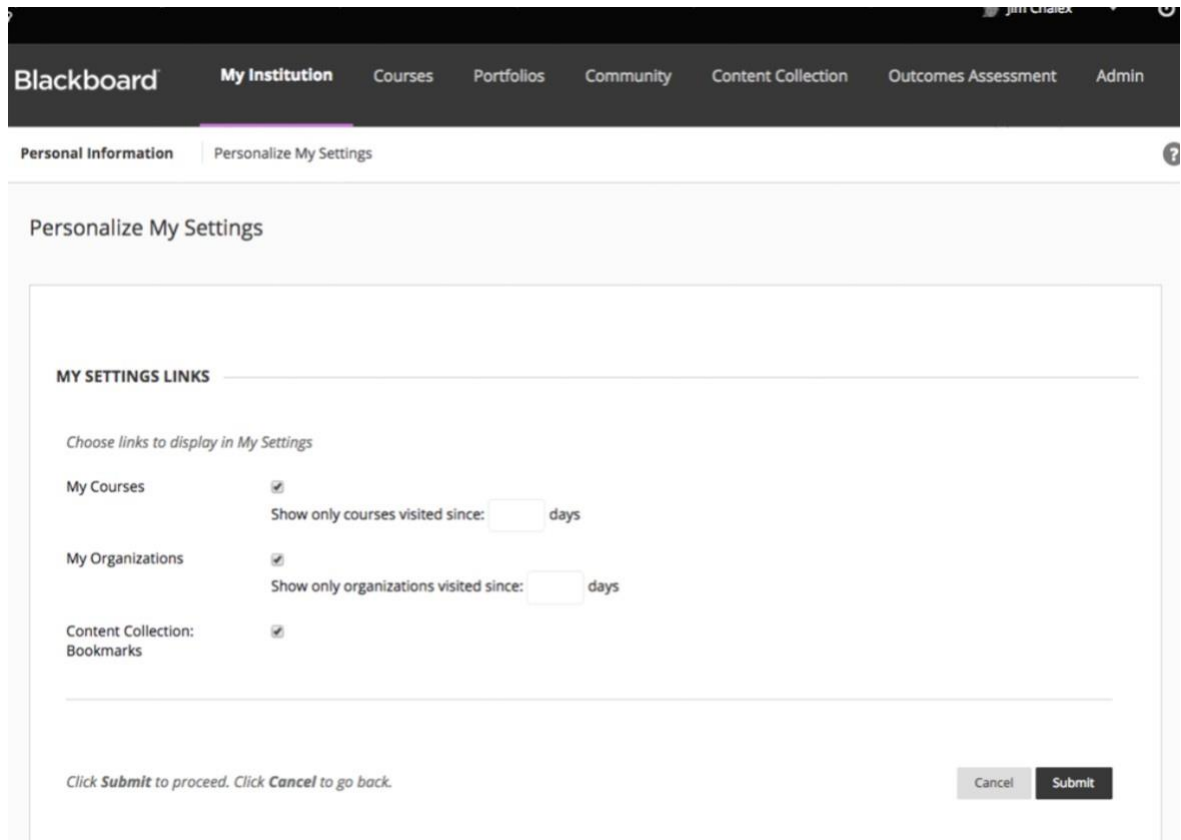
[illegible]

Blackboard My Institution Courses Portfolios Community Content Collection Outcomes Assessment Admin

Personal Information Personalize My Settings

Personalize My Settings

MY SETTINGS LINKS

Choose links to display in My Settings

My Courses
Show only courses visited since: days

My Organizations
Show only organizations visited since: days

Content Collection: Bookmarks

Click **Submit** to proceed. Click **Cancel** to go back.

Cancel Submit